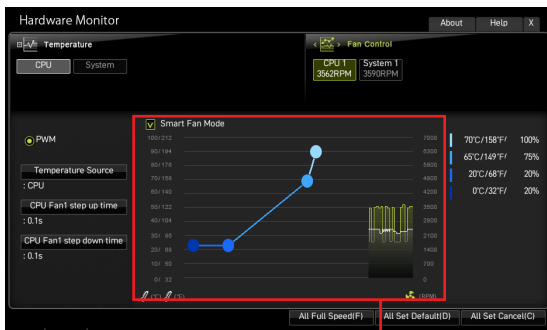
Hardware Monitor

About Help X

Temperature

CPU System

Fan Control

CPU 1 3562RPM System 1 3590RPM

PWM

Temperature Source
: CPU

CPU Fan1 step up time
: 0.1s

CPU Fan1 step down time
: 0.1s

Smart Fan Mode

100/212
90/194
80/176
70/158
60/140
50/122
40/104
30/ 86
20/ 68
10/ 50
0/ 32

(°C) (°F)

7000
6300
5600
4900
4200
3500
2800
2100
1400
700
0

(RPM)

70°C/158°F 100%
65°C/149°F 75%
20°C/68°F 20%
0°C/32°F 20%

All Full Speed(F) All Set Default(D) All Set Cancel(C)